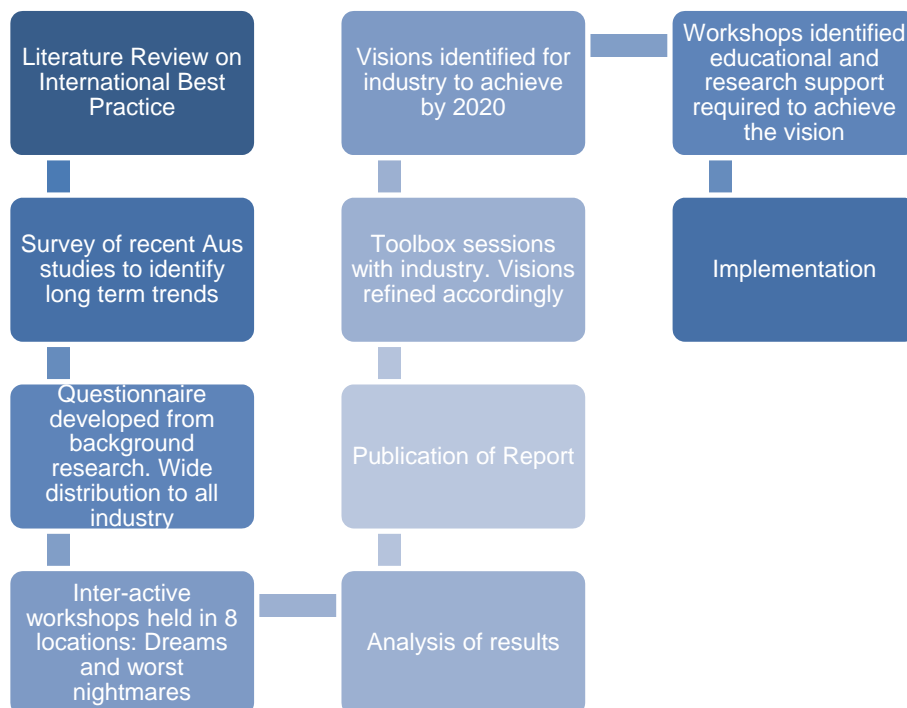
Literature Review on International Best Practice

Survey of recent Aus studies to identify long term trends

Questionnaire developed from background research. Wide distribution to all industry

Inter-active workshops held in 8 locations: Dreams and worst nightmares

Analysis of results

Publication of Report

Toolbox sessions with industry. Visions refined accordingly

Visions identified for industry to achieve by 2020

Workshops identified educational and research support required to achieve the vision

Implementation